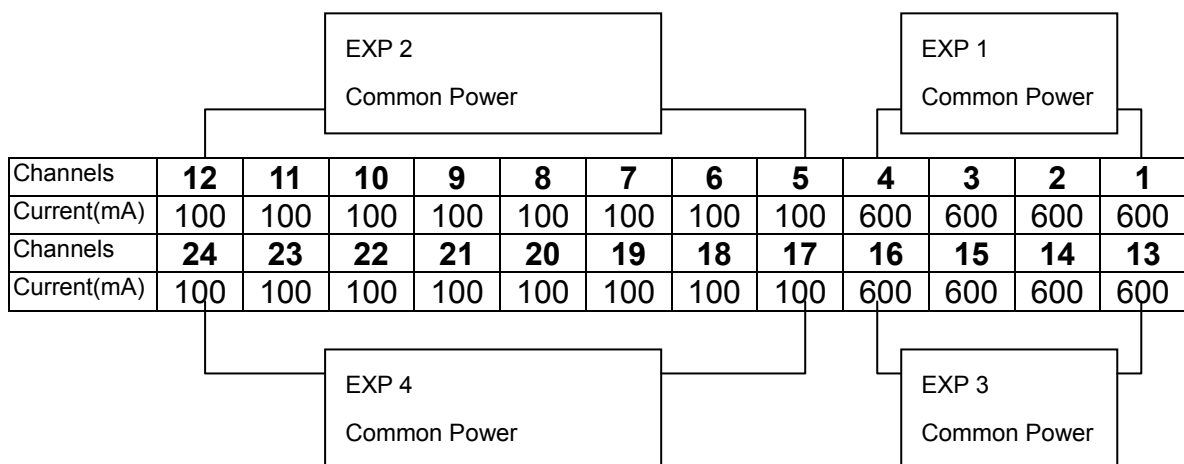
EXP 2
Common Power

EXP 1
Common Power

| Channels | 12 | 11 | 10 | 9 | 8 | 7 | 6 | 5 | 4 | 3 | 2 | 1 |
|---|---|---|---|---|---|---|---|---|---|---|---|---|
| Current(mA) | 100 | 100 | 100 | 100 | 100 | 100 | 100 | 100 | 600 | 600 | 600 | 600 |
| Channels | 24 | 23 | 22 | 21 | 20 | 19 | 18 | 17 | 16 | 15 | 14 | 13 |
| Current(mA) | 100 | 100 | 100 | 100 | 100 | 100 | 100 | 100 | 600 | 600 | 600 | 600 |

EXP 4
Common Power

EXP 3
Common Power